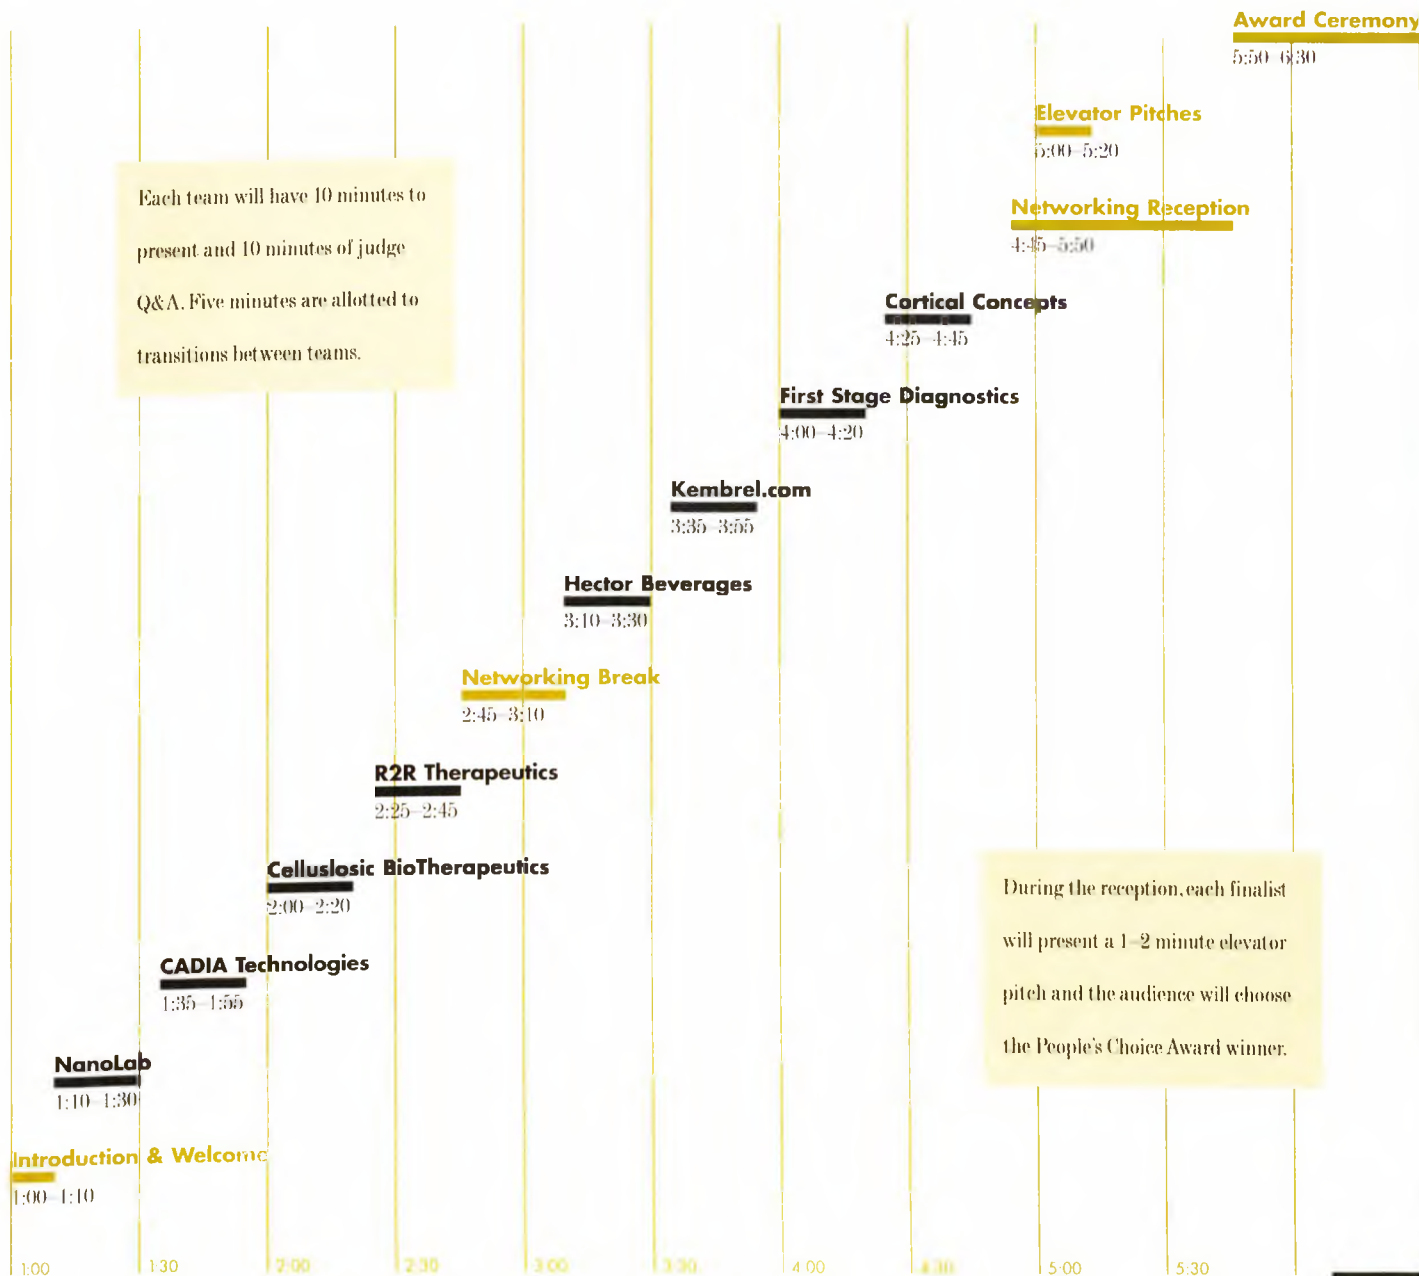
Award Ceremony
5:50–6:30

Elevator Pitches
5:00–5:20

Each team will have 10 minutes to present and 10 minutes of judge Q&A. Five minutes are allotted to transitions between teams.

Networking Reception
4:45–5:50

Cortical Concepts
4:25–4:45

First Stage Diagnostics
4:00–4:20

Kembrel.com
3:35–3:55

Hector Beverages
3:10–3:30

Networking Break
2:45–3:10

R2R Therapeutics
2:25–2:45

Cellusiosic BioTherapeutics
2:00–2:20

During the reception, each finalist will present a 1–2 minute elevator pitch and the audience will choose the People's Choice Award winner.

CADIA Technologies
1:35–1:55

NanoLab
1:10–1:30

Introduction & Welcome
1:00–1:10

1:00 1:30 2:00 2:30 3:00 3:30 4:00 4:30 5:00 5:30